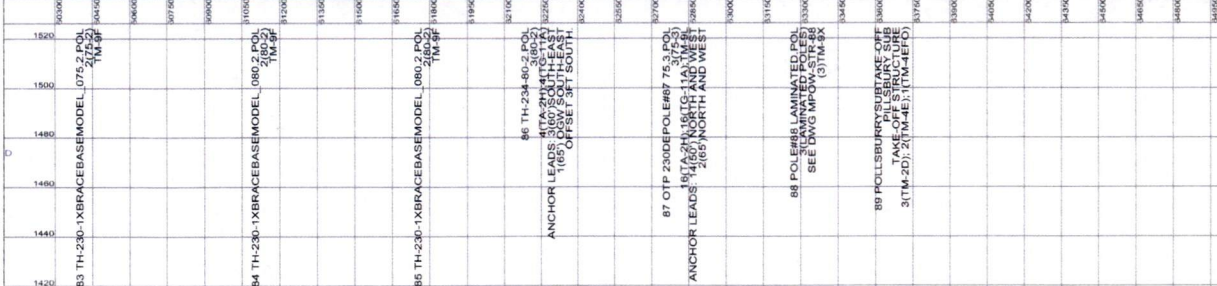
1520
1500
1480
1460
1440
1420

83 TH-230-1XBRACEBASEMODEL_075.2.POL
2(75-2)
TM-9F

84 TH-230-1XBRACEBASEMODEL_080.2.POL
2(80-2)
TM-9F

85 TH-230-1XBRACEBASEMODEL_080.2.POL
2(80-2)
TM-9F

86 TH-234-80-2.POL
3(80-2)
4(TA-2H);4(TG-11A)
ANCHOR LEADS: 3(60)SOUTH-EAST
1(65) SW SOUTH-EAST
OFFSET 3FT SOUTH

87 OTP 230DEPOLE#87 75.3.POL
3(75-3)
16(TA-2H);16(TG-11A);TM-9
ANCHOR LEADS: 14(50) NORTH AND WEST
2(65)NORTH AND WEST

88 POLE#88 LAMINATED.POL
3(LAMINATED POLES)
SEE DWG MPOW-STR-88
(3)TM-9X

89 POLLSBURRYSUBTAKE-OFF
PILLSBURY SUB
TAKE-OFF STRUCTURE
3(TM-2D); 2(TM-4E);1(TM-4EPO)